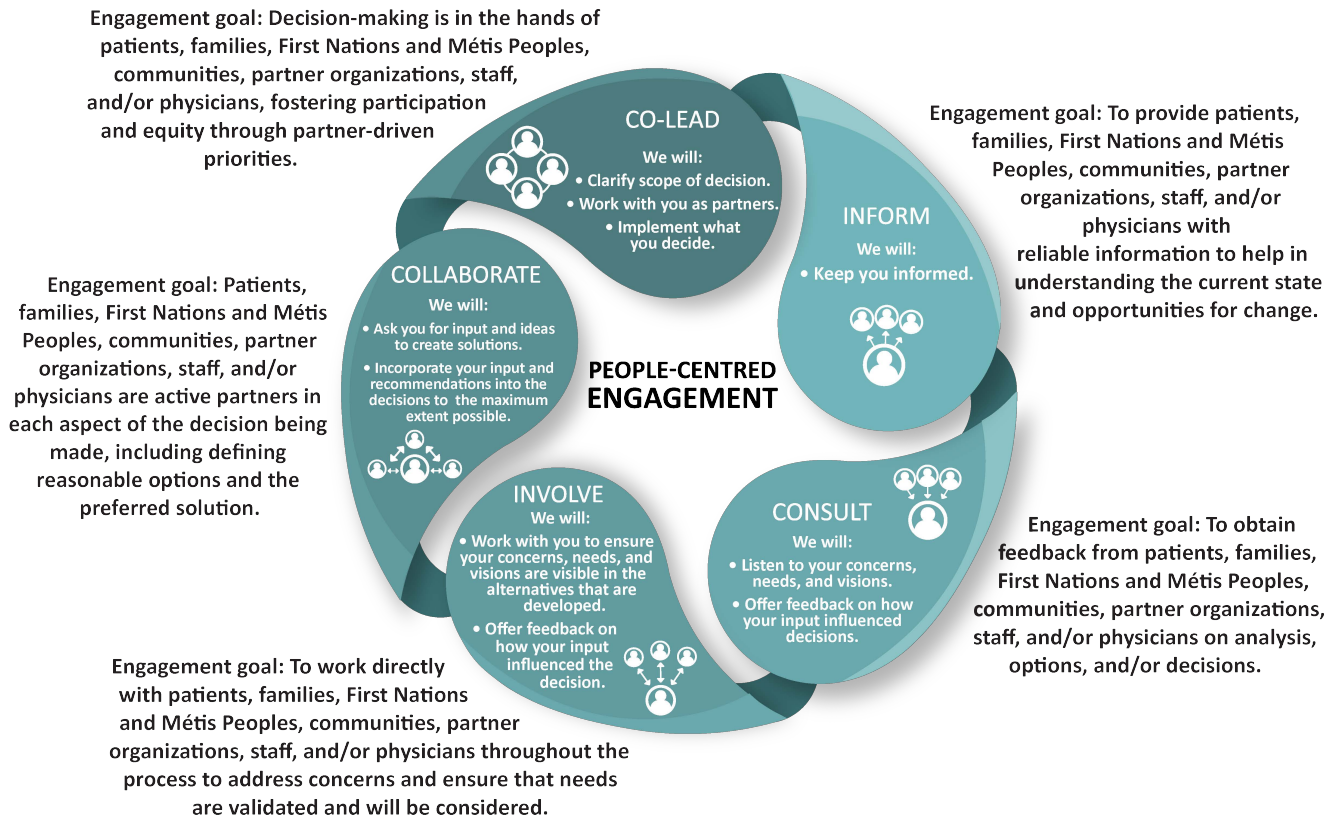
Engagement goal: Decision-making is in the hands of patients, families, First Nations and Métis Peoples, communities, partner organizations, staff, and/or physicians, fostering participation and equity through partner-driven priorities.

CO-LEAD
We will:
• Clarify scope of decision.
• Work with you as partners.
• Implement what you decide.

Engagement goal: To provide patients, families, First Nations and Métis Peoples, communities, partner organizations, staff, and/or physicians with reliable information to help in understanding the current state and opportunities for change.

INFORM
We will:
• Keep you informed.

Engagement goal: Patients, families, First Nations and Métis Peoples, communities, partner organizations, staff, and/or physicians are active partners in each aspect of the decision being made, including defining reasonable options and the preferred solution.

COLLABORATE
We will:
• Ask you for input and ideas to create solutions.
• Incorporate your input and recommendations into the decisions to the maximum extent possible.

PEOPLE-CENTRED
ENGAGEMENT

INVOLVE
We will:
• Work with you to ensure your concerns, needs, and visions are visible in the alternatives that are developed.
• Offer feedback on how your input influenced the decision.

CONSULT
We will:
• Listen to your concerns, needs, and visions.
• Offer feedback on how your input influenced decisions.

Engagement goal: To obtain feedback from patients, families, First Nations and Métis Peoples, communities, partner organizations, staff, and/or physicians on analysis, options, and/or decisions.

Engagement goal: To work directly with patients, families, First Nations and Métis Peoples, communities, partner organizations, staff, and/or physicians throughout the process to address concerns and ensure that needs are validated and will be considered.